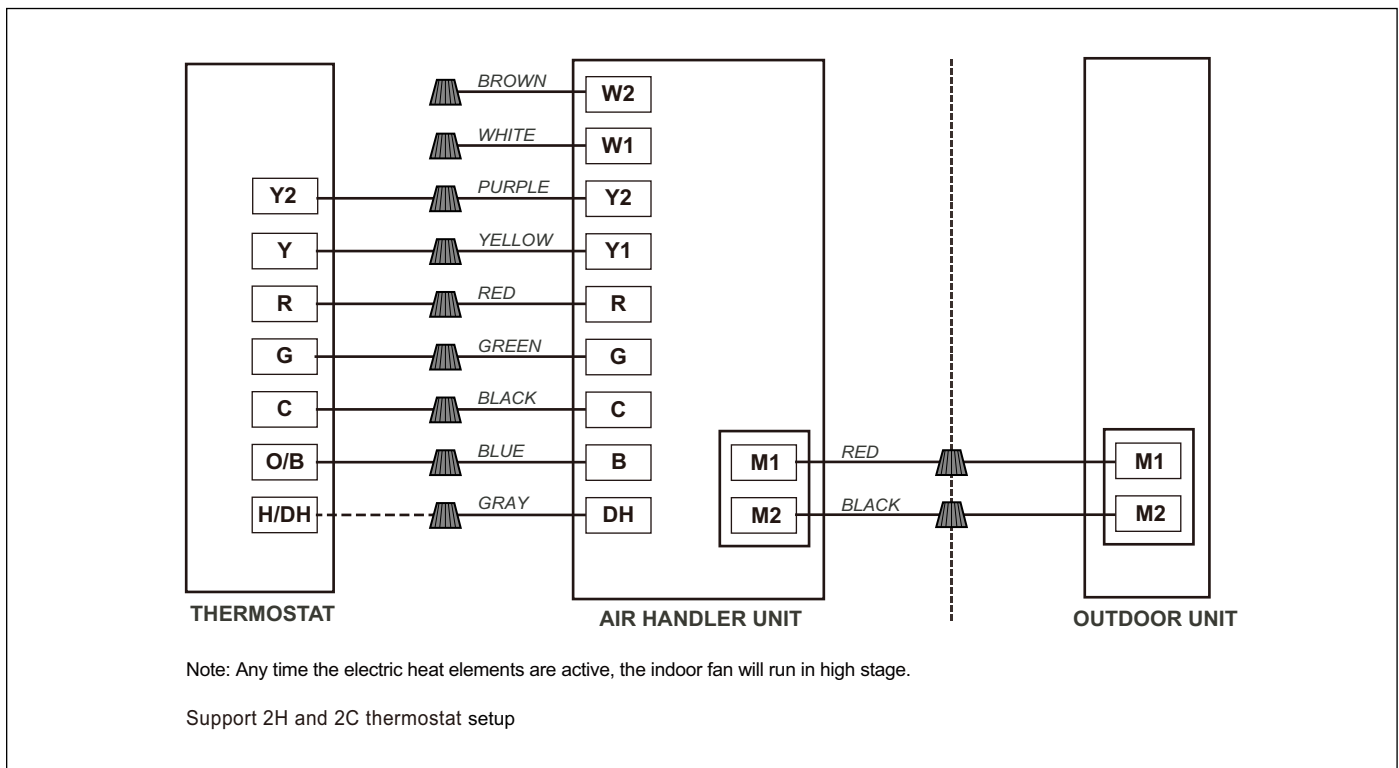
BROWN
W2
WHITE
W1
Y2
PURPLE
Y2
Y
YELLOW
Y1
R
RED
R
G
GREEN
G
C
BLACK
C
O/B
BLUE
B
M1
RED
M1
H/DH
GRAY
DH
M2
BLACK
M2

THERMOSTAT
AIR HANDLER UNIT
OUTDOOR UNIT

Note: Any time the electric heat elements are active, the indoor fan will run in high stage.

Support 2H and 2C thermostat setup